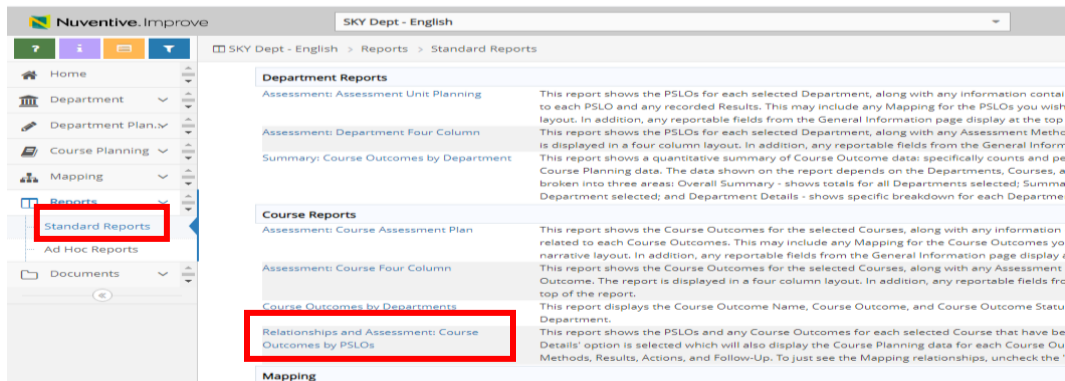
Nuventive. Improve

SKY Dept - English

?

Home

Department

Department Plan..

Course Planning

Mapping

Reports

Standard Reports

Ad Hoc Reports

Documents

SKY Dept - English > Reports > Standard Reports

Department Reports

| | |
|---|---|
| Assessment: Assessment Unit Planning | This report shows the PSLOs for each selected Department, along with any information contai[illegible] to each PSLO and any recorded Results. This may include any Mapping for the PSLOs you wish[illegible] layout. In addition, any reportable fields from the General Information page display at the top |
| Assessment: Department Four Column | This report shows the PSLOs for each selected Department, along with any Assessment Metho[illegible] is displayed in a four column layout. In addition, any reportable fields from the General Inform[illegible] |
| Summary: Course Outcomes by Department | This report shows a quantitative summary of Course Outcome data: specifically counts and pe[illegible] Course Planning data. The data shown on the report depends on the Departments, Courses, a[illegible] broken into three areas: Overall Summary - shows totals for all Departments selected; Summa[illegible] Department selected; and Department Details - shows specific breakdown for each Departme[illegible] |

Course Reports

| | |
|---|---|
| Assessment: Course Assessment Plan | This report shows the Course Outcomes for the selected Courses, along with any information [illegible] related to each Course Outcomes. This may include any Mapping for the Course Outcomes yo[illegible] narrative layout. In addition, any reportable fields from the General Information page display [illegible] |
| Assessment: Course Four Column | This report shows the Course Outcomes for the selected Courses, along with any Assessment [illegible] Outcome. The report is displayed in a four column layout. In addition, any reportable fields fro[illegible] top of the report. |
| Course Outcomes by Departments | This report displays the Course Outcome Name, Course Outcome, and Course Outcome Statu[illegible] Department. |
| Relationships and Assessment: Course Outcomes by PSLOs | This report shows the PSLOs and any Course Outcomes for each selected Course that have be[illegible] Details' option is selected which will also display the Course Planning data for each Course Ou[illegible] Methods, Results, Actions, and Follow-Up. To just see the Mapping relationships, uncheck the '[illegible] |

Mapping